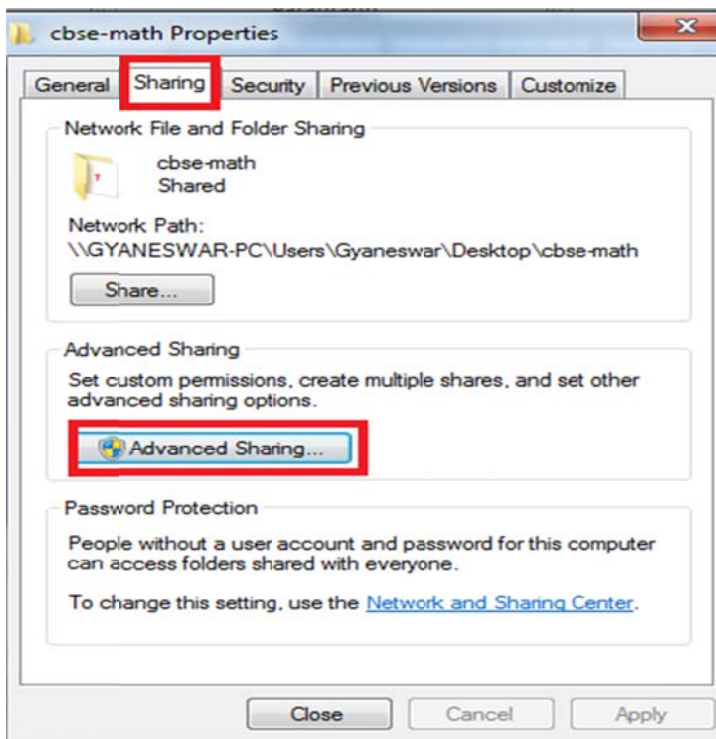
cbse-math Properties

General | Sharing | Security | Previous Versions | Customize

Network File and Folder Sharing

cbse-math
Shared

Network Path:
\\GYANESWAR-PC\Users\Gyaneswar\Desktop\cbse-math

Share...

Advanced Sharing

Set custom permissions, create multiple shares, and set other advanced sharing options.

Advanced Sharing...

Password Protection

People without a user account and password for this computer can access folders shared with everyone.

To change this setting, use the Network and Sharing Center.

Close | Cancel | Apply